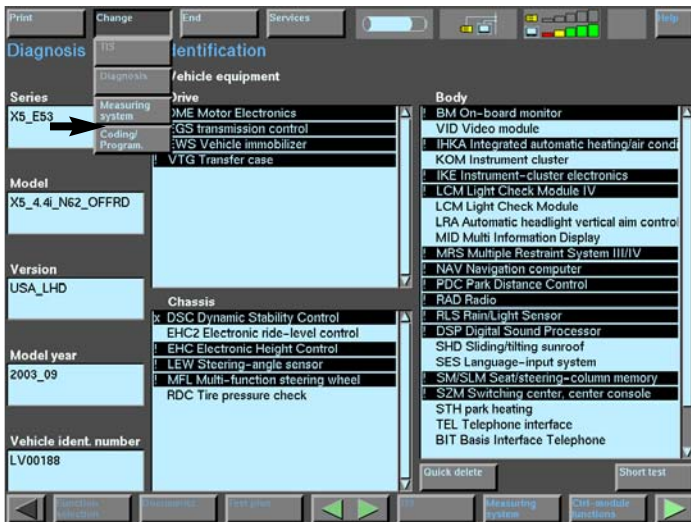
Print
Change
End
Services
Help

Diagnosis
TIS
Diagnosis
Measuring system
Coding/ Program.
Identification

Vehicle equipment

Series
X5_E53

Model
X5_4.4i_N62_OFFRD

Version
USA_LHD

Model year
2003_09

Vehicle ident. number
LV00188

Drive
DME Motor Electronics
EGS transmission control
EWS Vehicle immobilizer
! VTG Transfer case

Chassis
x DSC Dynamic Stability Control
EHC2 Electronic ride-level control
! EHC Electronic Height Control
! LEW Steering-angle sensor
! MFL Multi-function steering wheel
RDC Tire pressure check

Body
! BM On-board monitor
VID Video module
! IHKA Integrated automatic heating/air condi
KOM Instrument cluster
! IKE Instrument-cluster electronics
! LCM Light Check Module IV
LCM Light Check Module
LRA Automatic headlight vertical aim control
MID Multi Information Display
! MRS Multiple Restraint System III/IV
! NAV Navigation computer
! PDC Park Distance Control
! RAD Radio
! RLS Rain/Light Sensor
! DSP Digital Sound Processor
SHD Sliding/tilting sunroof
SES Language-input system
! SM/SLM Seat/steering-column memory
! S2M Switching center, center console
STH park heating
TEL Telephone interface
BIT Basis Interface Telephone

Quick delete
Short test

Function selection
Identification
Test plan
Measuring system
Control-module functions